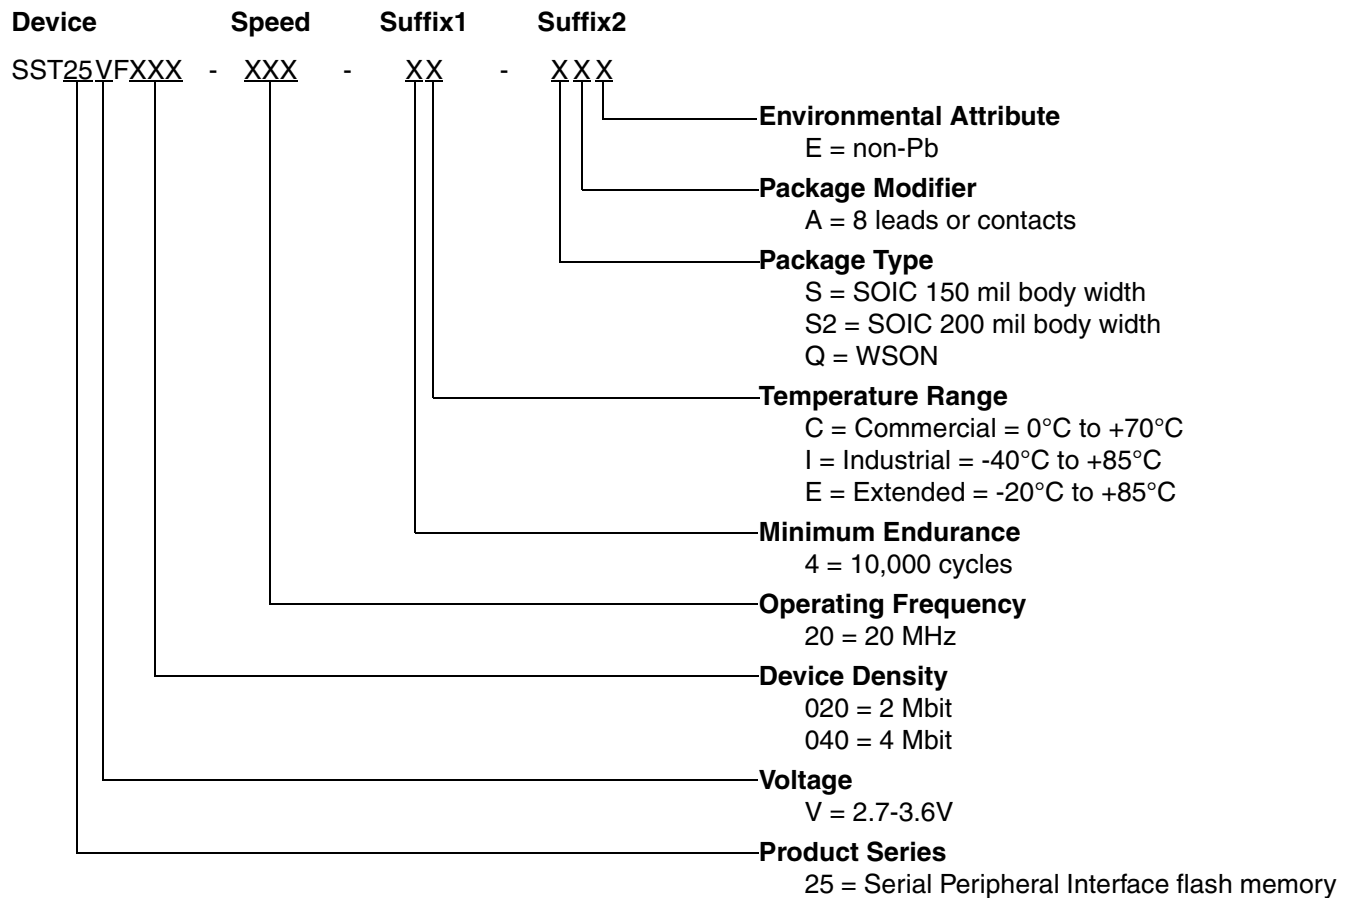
Device Speed Suffix1 Suffix2

SST25VFXXX - XXX - XX - XXX

Environmental Attribute
E = non-Pb

Package Modifier
A = 8 leads or contacts

Package Type
S = SOIC 150 mil body width
S2 = SOIC 200 mil body width
Q = WSON

Temperature Range
C = Commercial = 0°C to +70°C
I = Industrial = -40°C to +85°C
E = Extended = -20°C to +85°C

Minimum Endurance
4 = 10,000 cycles

Operating Frequency
20 = 20 MHz

Device Density
020 = 2 Mbit
040 = 4 Mbit

Voltage
V = 2.7-3.6V

Product Series
25 = Serial Peripheral Interface flash memory